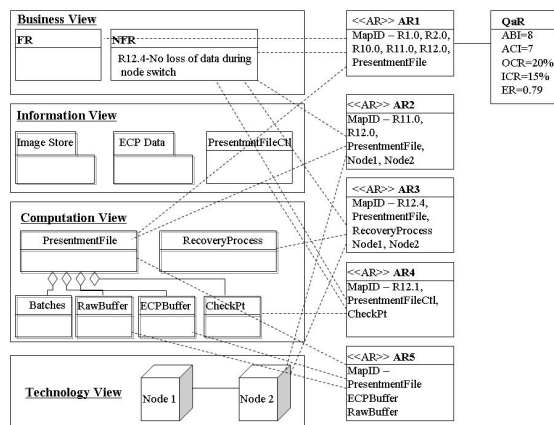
Business View

FR

NFR

R12.4-No loss of data during node switch

Information View

Image Store

ECP Data

PresentmentFileCtl

Computation View

PresentmentFile

RecoveryProcess

Batches

RawBuffer

ECPBuffer

CheckPt

Technology View

Node 1

Node 2

<<AR>> AR1
MapID – R1.0, R2.0, R10.0, R11.0, R12.0, PresentmentFile

<<AR>> AR2
MapID – R11.0, R12.0, PresentmentFile, Node1, Node2

<<AR>> AR3
MapID – R12.4, PresentmentFile, RecoveryProcess Node1, Node2

<<AR>> AR4
MapID – R12.1, PresentmentFileCtl, CheckPt

<<AR>> AR5
MapID – PresentmentFile ECPBuffer RawBuffer

QaR
ABI=8
ACI=7
OCR=20%
ICR=15%
ER=0.79